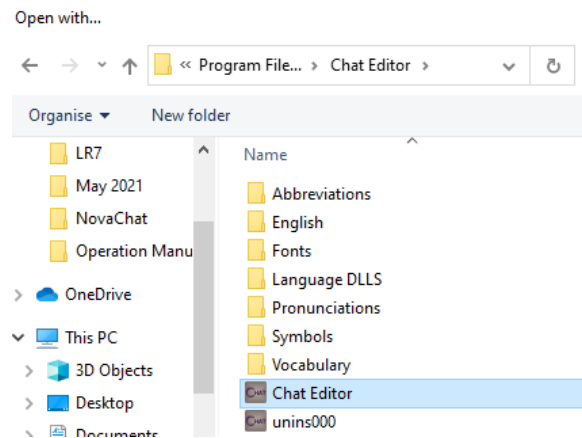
Open with...

« Program File... › Chat Editor ›

Organise ▾ New folder

LR7
May 2021
NovaChat
Operation Manu
OneDrive
This PC
3D Objects
Desktop
Documents

Name

Abbreviations
English
Fonts
Language DLLS
Pronunciations
Symbols
Vocabulary
Chat Editor
unins000